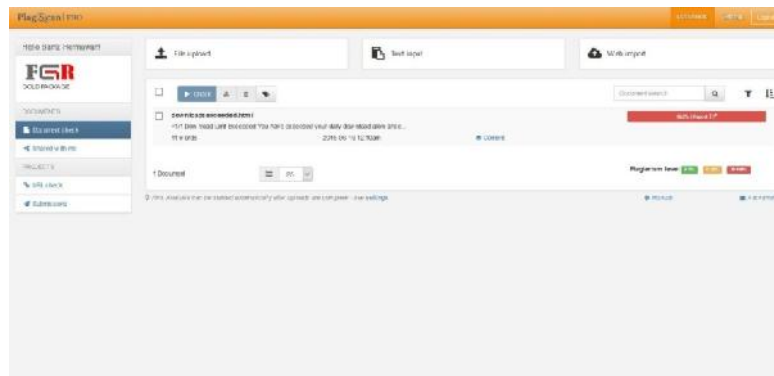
PlagScan | PRO

Hello Barts Homework

FGR
GOLD PACKAGE

DOCUMENTS

Document check

Shared with me

PROJECTS

URL check

Submissions

File upload

Text input

Web import

Check

Document search

downloadexceeded.html

Download Limit Exceeded You have exceeded your daily download allowance...

11 words

2015-05-15 12:10:26

Options

1 Document

25

Plagiarism level:

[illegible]

Manual

Tutorial